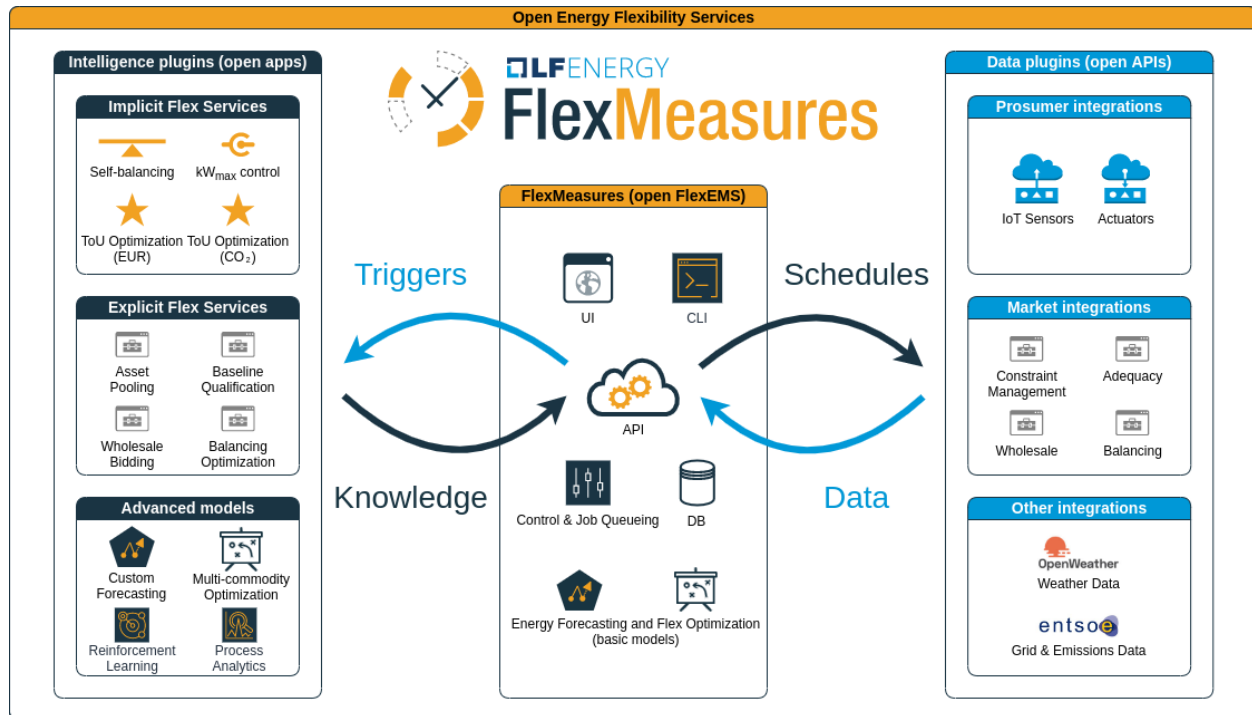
Open Energy Flexibility Services

Intelligence plugins (open apps)

Implicit Flex Services

Self-balancing

kW$_{max}$ control

ToU Optimization (EUR)

ToU Optimization (CO$_2$)

Explicit Flex Services

Asset Pooling

Baseline Qualification

Wholesale Bidding

Balancing Optimization

Advanced models

Custom Forecasting

Multi-commodity Optimization

Reinforcement Learning

Process Analytics

LFENERGY
FlexMeasures

Triggers

Knowledge

FlexMeasures (open FlexEMS)

UI

CLI

API

Control & Job Queueing

DB

Energy Forecasting and Flex Optimization (basic models)

Schedules

Data

Data plugins (open APIs)

Prosumer integrations

IoT Sensors

Actuators

Market integrations

Constraint Management

Adequacy

Wholesale

Balancing

Other integrations

OpenWeather

Weather Data

entsoe

Grid & Emissions Data